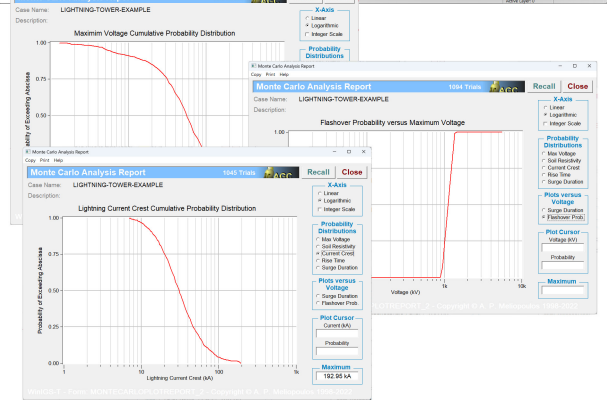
Case Name: LIGHTNING-TOWER-EXAMPLE
Description:
Maximim Voltage Cumulative Probability Distribution
1.00
0.75
0.50
ability of Exceeding Abscisse
X-Axis
Linear
Logarithmic
Integer Scale
Probability Distributions

Monte Carlo Analysis Report
Copy Print Help
Monte Carlo Analysis Report 1094 Trials
Recall Close
Case Name: LIGHTNING-TOWER-EXAMPLE
Description:
Flashover Probability versus Maximum Voltage
1.00
X-Axis
Linear
Logarithmic
Integer Scale
Probability Distributions
Max Voltage
Soil Resistivity
Current Crest
Rise Time
Surge Duration
Plots versus Voltage
Surge Duration
Flashover Prob
Plot Cursor
Voltage (kV)
Probability
Maximum
Voltage (kV)
1k

Monte Carlo Analysis Report
Copy Print Help
Monte Carlo Analysis Report 1045 Trials
Recall Close
Case Name: LIGHTNING-TOWER-EXAMPLE
Description:
Lightning Current Crest Cumulative Probability Distribution
1.00
0.75
0.50
0.25
0.00
Probability of Exceeding Abscisse
1
10
100
1k
Lightning Current Crest (kA)
X-Axis
Linear
Logarithmic
Integer Scale
Probability Distributions
Max Voltage
Soil Resistivity
Current Crest
Rise Time
Surge Duration
Plots versus Voltage
Surge Duration
Flashover Prob
Plot Cursor
Current (kA)
Probability
Maximum
192.98 kA